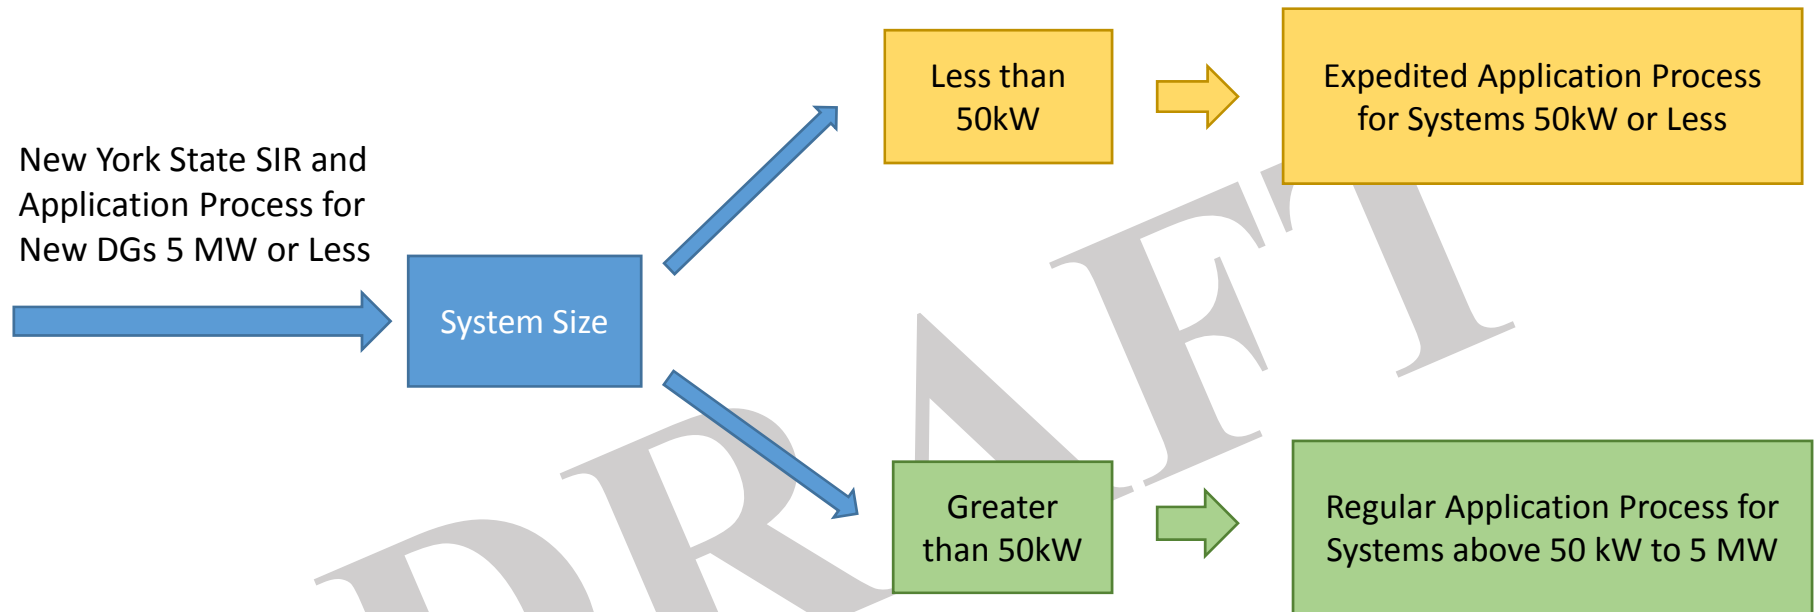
New York State SIR and Application Process for New DGs 5 MW or Less

System Size

Less than 50kW

Expedited Application Process for Systems 50kW or Less

Greater than 50kW

Regular Application Process for Systems above 50 kW to 5 MW

DRAFT